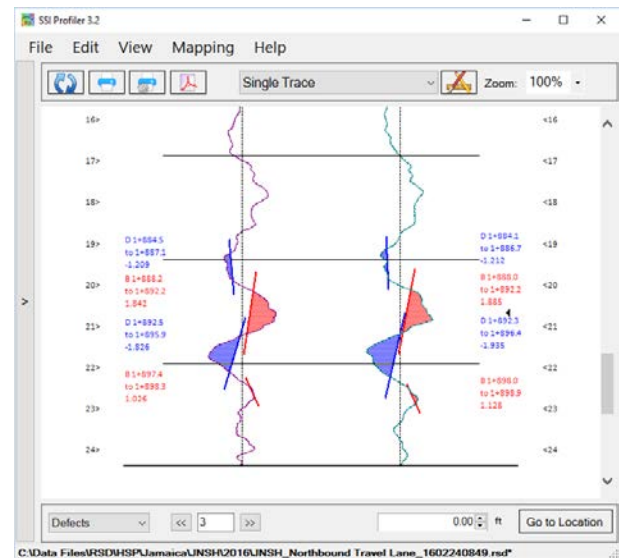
SSI Profiler 3.2

File Edit View Mapping Help

Single Trace

Zoom: 100%

16>
17>
18>
19>
20>
21>
22>
23>
24>

<16
<17
<18
<19
<20
<21
<22
<23
<24

D 1+884.5
to 1+887.1
-1.209

B 1+888.2
to 1+892.2
1.842

D 1+892.5
to 1+895.9
-1.826

B 1+897.4
to 1+898.3
1.026

D 1+884.1
to 1+886.7
-1.212

B 1+888.0
to 1+892.2
1.885

D 1+892.3
to 1+896.4
-1.935

B 1+898.0
to 1+898.9
1.128

>

Defects

<< 3 >>

0.00 ft

Go to Location

C:\Data Files\RSD\HSP\Jamaica\JNSH\2016\JNSH_Northbound Travel Lane_1602240849.rsd*